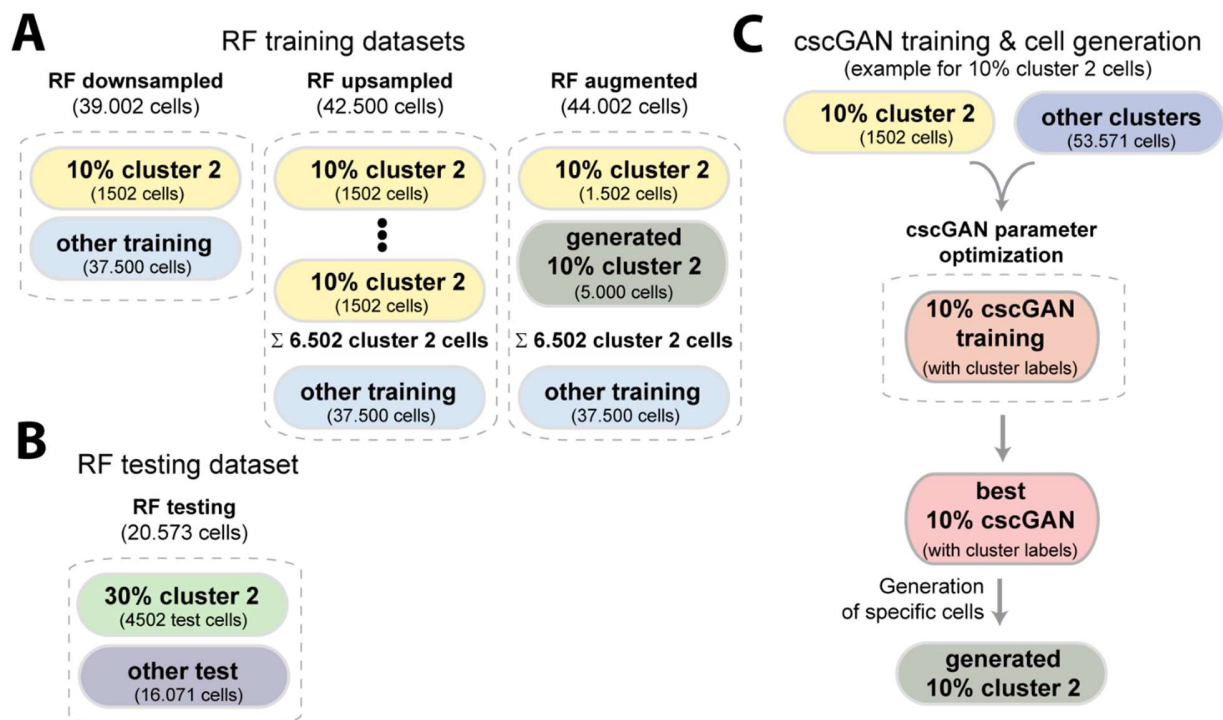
A

RF training datasets

RF downsampled
(39.002 cells)

10% cluster 2
(1502 cells)

other training
(37.500 cells)

RF upsampled
(42.500 cells)

10% cluster 2
(1502 cells)

10% cluster 2
(1502 cells)

$\Sigma$ 6.502 cluster 2 cells

other training
(37.500 cells)

RF augmented
(44.002 cells)

10% cluster 2
(1.502 cells)

generated
10% cluster 2
(5.000 cells)

$\Sigma$ 6.502 cluster 2 cells

other training
(37.500 cells)

B

RF testing dataset

RF testing
(20.573 cells)

30% cluster 2
(4502 test cells)

other test
(16.071 cells)

C

cscGAN training & cell generation
(example for 10% cluster 2 cells)

10% cluster 2
(1502 cells)

other clusters
(53.571 cells)

cscGAN parameter optimization

10% cscGAN training
(with cluster labels)

best
10% cscGAN
(with cluster labels)

Generation of specific cells

generated
10% cluster 2